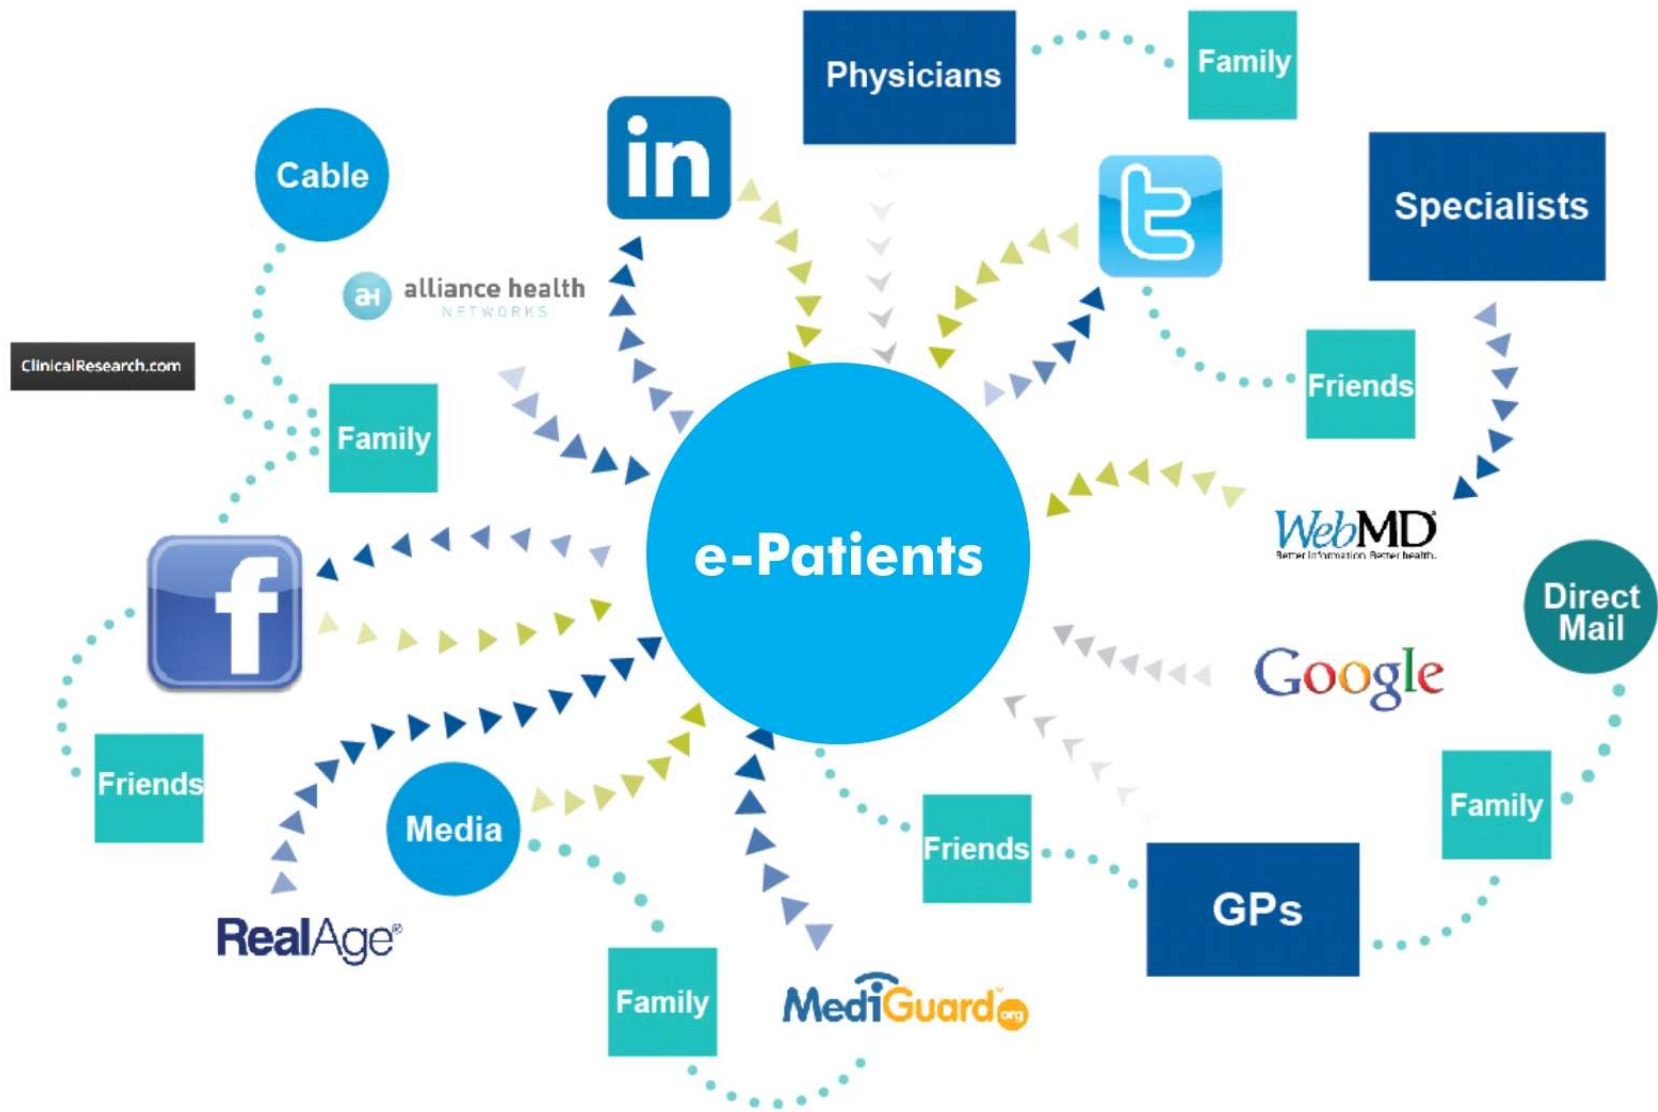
Physicians

Family

Cable

in

Specialists

aH alliance health NETWORKS

ClinicalResearch.com

Friends

Family

WebMD Better information. Better health.

e-Patients

f

Direct Mail

Google

Friends

Media

Friends

Family

GPs

RealAge®

Family

MediGuard.org